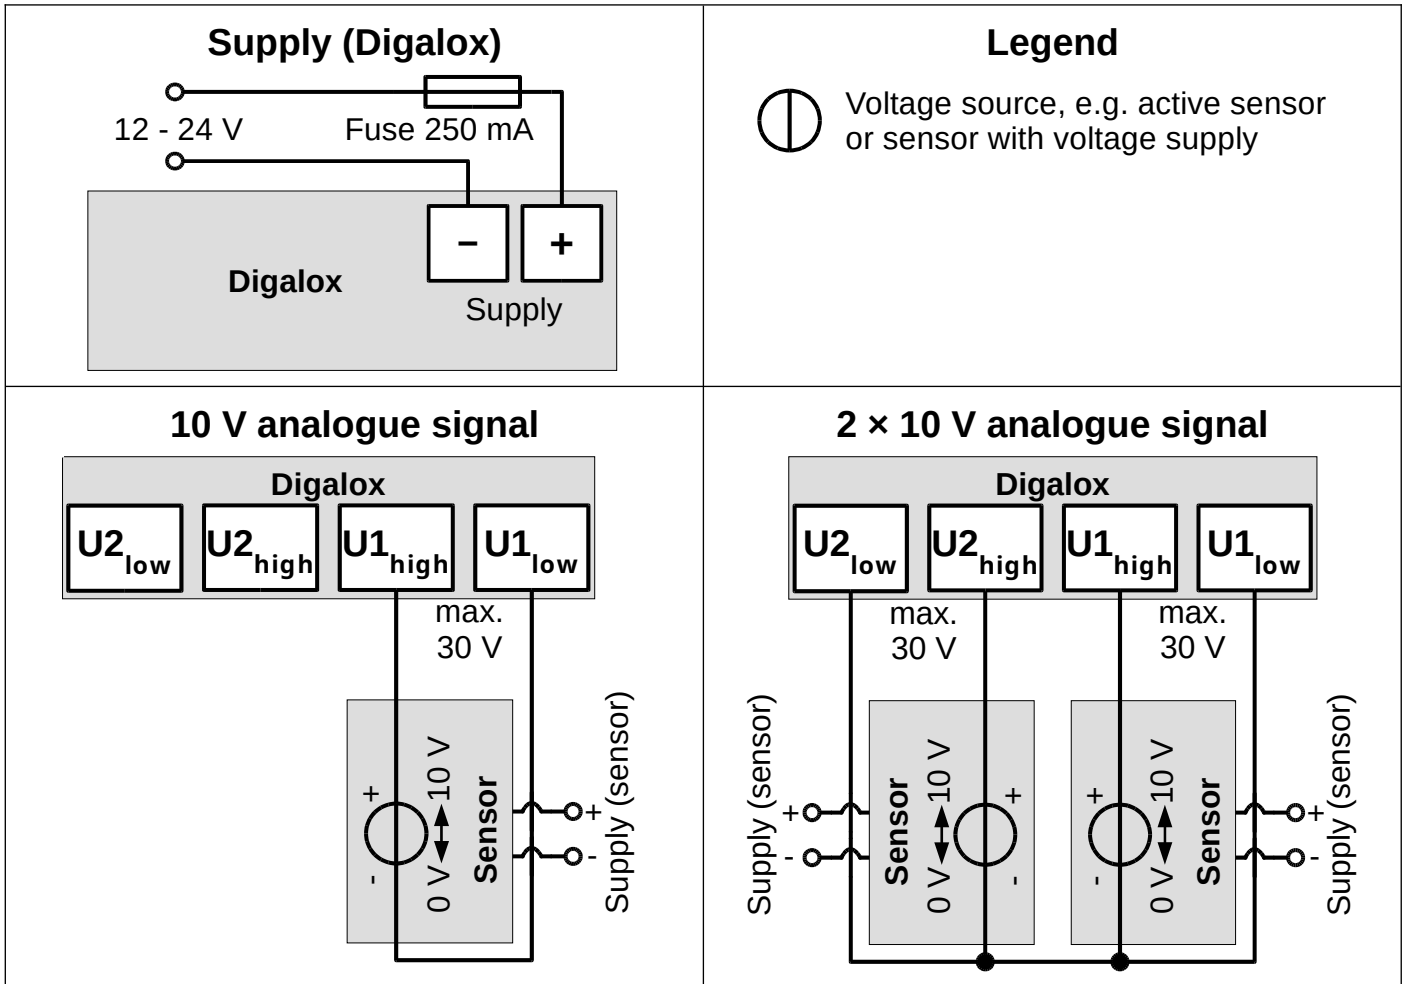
Supply (Digalox)

12 - 24 V

Fuse 250 mA

Digalox

−

+

Supply

Legend

Voltage source, e.g. active sensor or sensor with voltage supply

10 V analogue signal

Digalox

$U2_{low}$ $U2_{high}$ $U1_{high}$ $U1_{low}$

max. 30 V

+

-

0 V

10 V

Sensor

+

-

Supply (sensor)

2 × 10 V analogue signal

Digalox

$U2_{low}$ $U2_{high}$ $U1_{high}$ $U1_{low}$

max. 30 V

max. 30 V

Supply (sensor)

+

-

Sensor

0 V

10 V

+

-

+

-

0 V

10 V

Sensor

+

-

Supply (sensor)